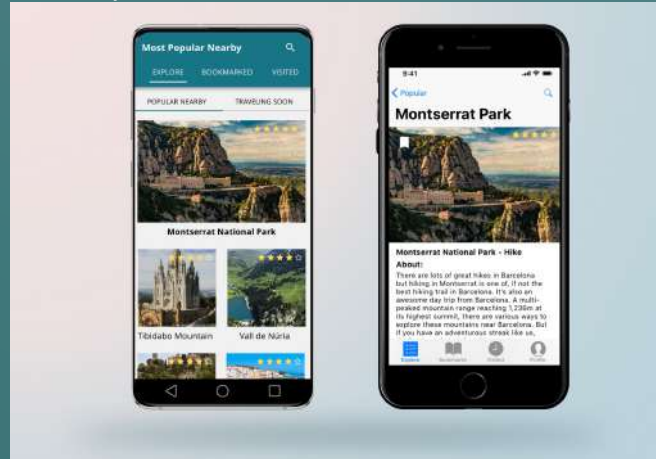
Most Popular Nearby

EXPLORE BOOKMARKED VISITED

POPULAR NEARBY TRAVELING SOON

Montserrat National Park

Tibidabo Mountain

Vall de Núria

9:41

Popular

Montserrat Park

Montserrat National Park - Hike

About:

There are lots of great hikes in Barcelona but hiking in Montserrat is one of, if not the best hiking trail in Barcelona. It's also an awesome day trip from Barcelona. A multi-peaked mountain range reaching 1,236m at its highest summit, there are various ways to explore these mountains near Barcelona. But if you have an adventurous streak like us,

Explore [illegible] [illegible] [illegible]